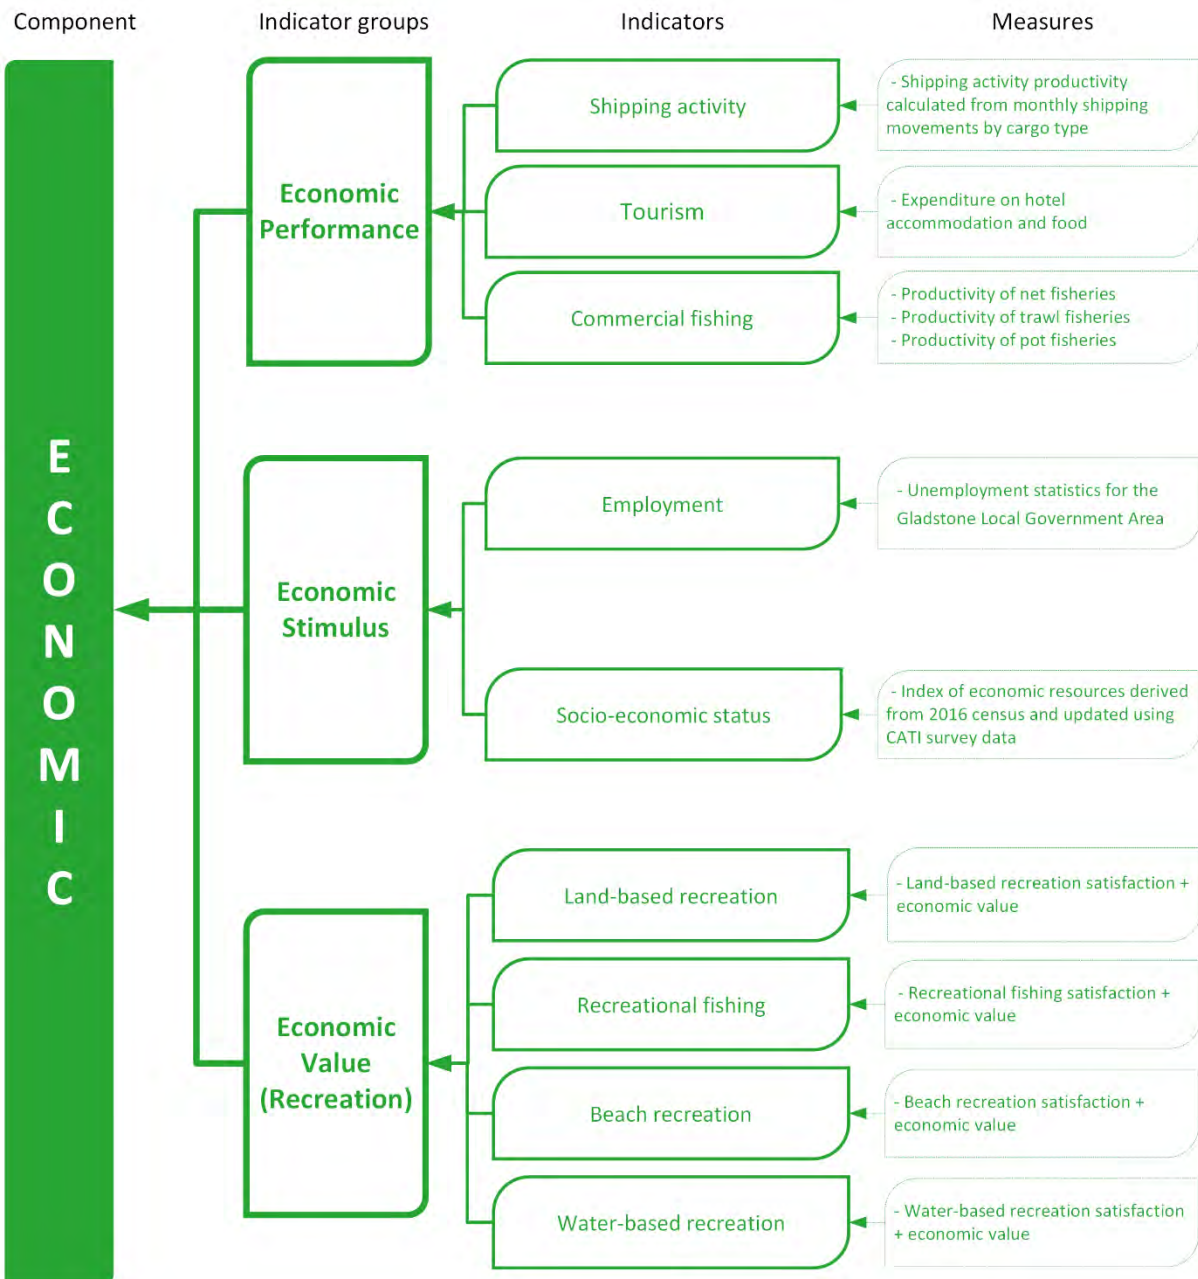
Component

Indicator groups

Indicators

Measures

ECONOMIC

Economic Performance

Shipping activity

- Shipping activity productivity calculated from monthly shipping movements by cargo type

Tourism

- Expenditure on hotel accommodation and food

Commercial fishing

- Productivity of net fisheries
- Productivity of trawl fisheries
- Productivity of pot fisheries

Economic Stimulus

Employment

- Unemployment statistics for the Gladstone Local Government Area

Socio-economic status

- Index of economic resources derived from 2016 census and updated using CATI survey data

Economic Value (Recreation)

Land-based recreation

- Land-based recreation satisfaction + economic value

Recreational fishing

- Recreational fishing satisfaction + economic value

Beach recreation

- Beach recreation satisfaction + economic value

Water-based recreation

- Water-based recreation satisfaction + economic value